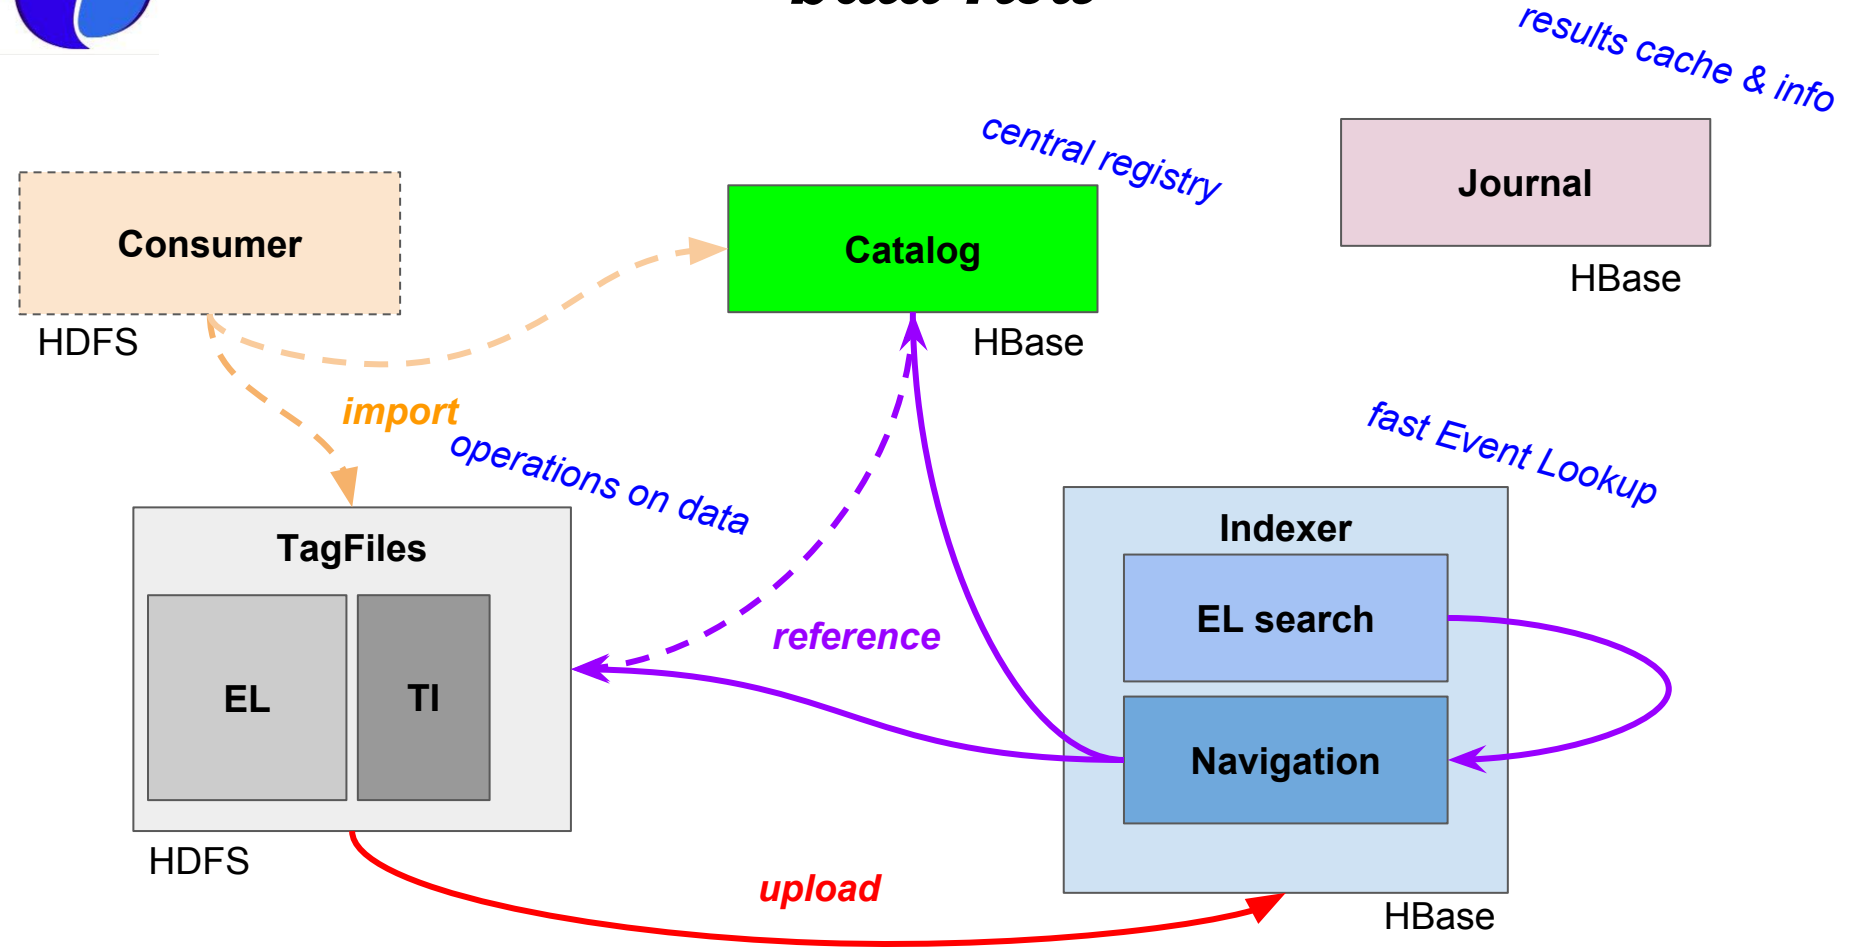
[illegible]

results cache & info

central registry

Journal

HBase

Consumer

HDFS

Catalog

HBase

import

operations on data

fast Event Lookup

TagFiles

EL

TI

HDFS

reference

Indexer

EL search

Navigation

upload

HBase